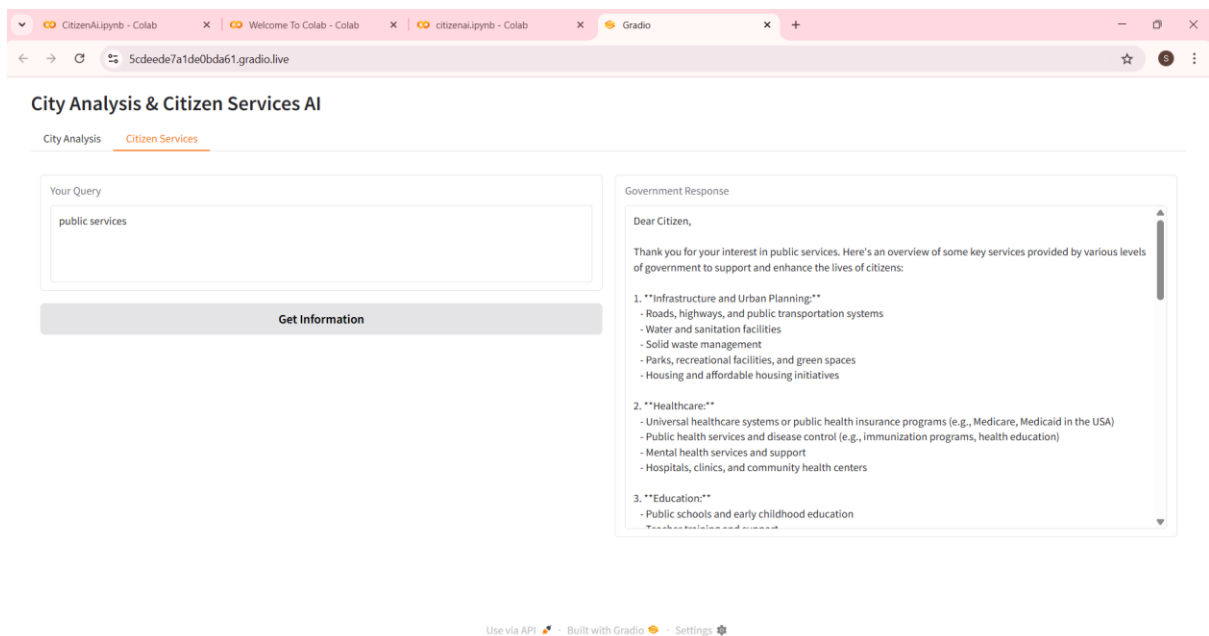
CitizenAi.ipynb - Colab
Welcome To Colab - Colab
citizenai.ipynb - Colab
Gradio
+

5cdeede7a1de0bda61.gradio.live

S

City Analysis & Citizen Services AI

City Analysis
Citizen Services

Your Query

public services

Get Information

Government Response

Dear Citizen,

Thank you for your interest in public services. Here's an overview of some key services provided by various levels of government to support and enhance the lives of citizens:

1. **Infrastructure and Urban Planning:**
- Roads, highways, and public transportation systems
- Water and sanitation facilities
- Solid waste management
- Parks, recreational facilities, and green spaces
- Housing and affordable housing initiatives

2. **Healthcare:**
- Universal healthcare systems or public health insurance programs (e.g., Medicare, Medicaid in the USA)
- Public health services and disease control (e.g., immunization programs, health education)
- Mental health services and support
- Hospitals, clinics, and community health centers

3. **Education:**
- Public schools and early childhood education
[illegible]

Use via API · Built with Gradio · Settings